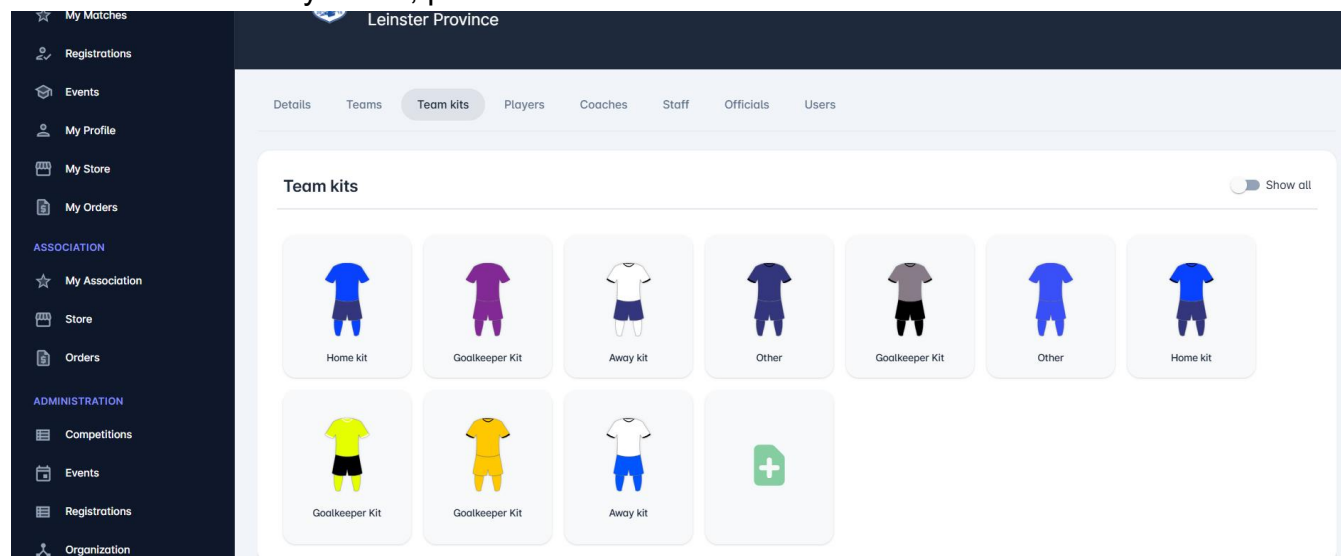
My Matches
Registrations
Events
My Profile
My Store
My Orders
ASSOCIATION
My Association
Store
Orders
ADMINISTRATION
Competitions
Events
Registrations
Organization

Leinster Province

Details Teams Team kits Players Coaches Staff Officials Users

Team kits

Show all

Home kit
Goalkeeper Kit
Away kit
Other
Goalkeeper Kit
Other
Home kit
Goalkeeper Kit
Goalkeeper Kit
Away kit